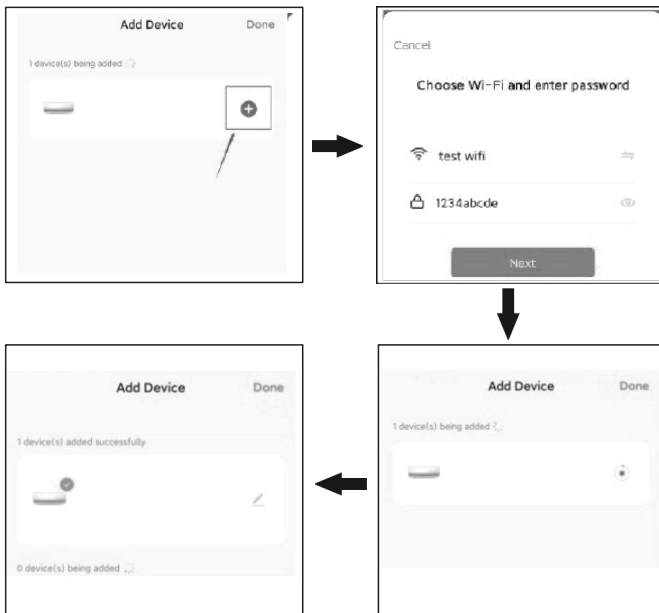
Add Device
Done
1 device(s) being added

Cancel
Choose Wi-Fi and enter password
test wifi
1234abcde
Next

Add Device
Done
1 device(s) being added

Add Device
Done
1 device(s) added successfully
0 device(s) being added